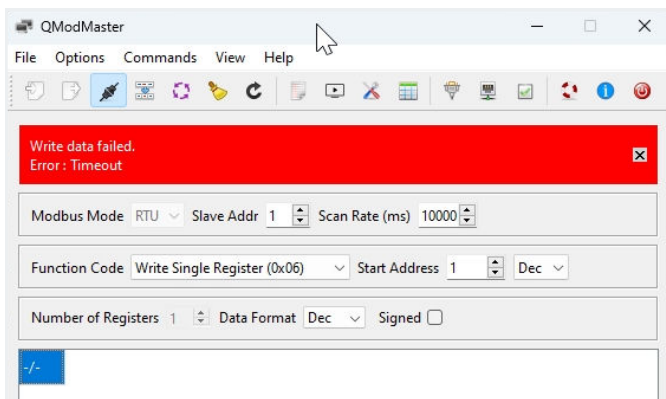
QModMaster

File Options Commands View Help

Write data failed.
Error : Timeout

Modbus Mode RTU Slave Addr 1 Scan Rate (ms) 10000

Function Code Write Single Register (0x06) Start Address 1 Dec

Number of Registers 1 Data Format Dec Signed

-/-